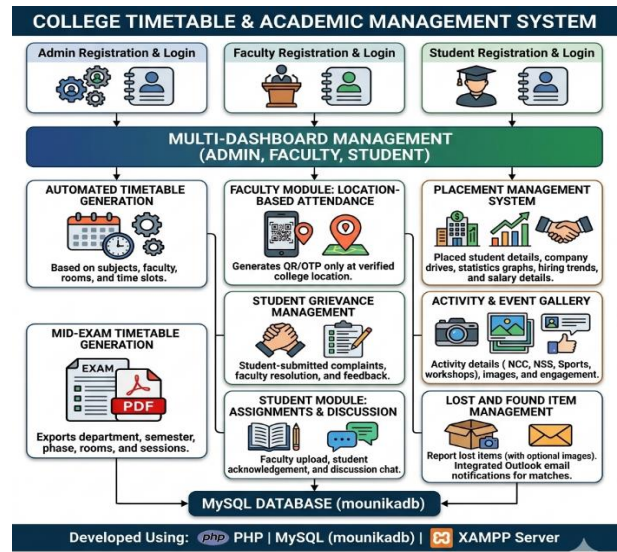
COLLEGE TIMETABLE & ACADEMIC MANAGEMENT SYSTEM

Admin Registration & Login

Faculty Registration & Login

Student Registration & Login

MULTI-DASHBOARD MANAGEMENT
(ADMIN, FACULTY, STUDENT)

AUTOMATED TIMETABLE GENERATION

Based on subjects, faculty, rooms, and time slots.

FACULTY MODULE: LOCATION-BASED ATTENDANCE

Generates QR/OTP only at verified college location.

PLACEMENT MANAGEMENT SYSTEM

Placed student details, company drives, statistics graphs, hiring trends, and salary details.

STUDENT GRIEVANCE MANAGEMENT

Student-submitted complaints, faculty resolution, and feedback.

ACTIVITY & EVENT GALLERY

Activity details ( NCC, NSS, Sports, workshops), images, and engagement.

MID-EXAM TIMETABLE GENERATION

EXAM

PDF

Exports department, semester, phase, rooms, and sessions.

STUDENT MODULE: ASSIGNMENTS & DISCUSSION

Faculty upload, student acknowledgement, and discussion chat.

LOST AND FOUND ITEM MANAGEMENT

Report lost items (with optional images). Integrated Outlook email notifications for matches.

MySQL DATABASE (mounikadb)

Developed Using: php PHP | MySQL (mounikadb) | XAMPP Server